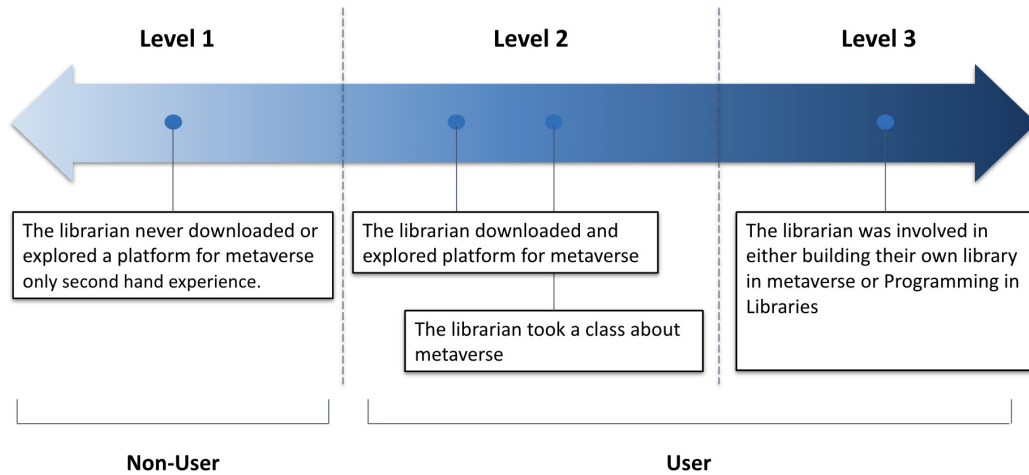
Level 1

Level 2

Level 3

The librarian never downloaded or explored a platform for metaverse only second hand experience.

The librarian downloaded and explored platform for metaverse

The librarian took a class about metaverse

The librarian was involved in either building their own library in metaverse or Programming in Libraries

Non-User

User